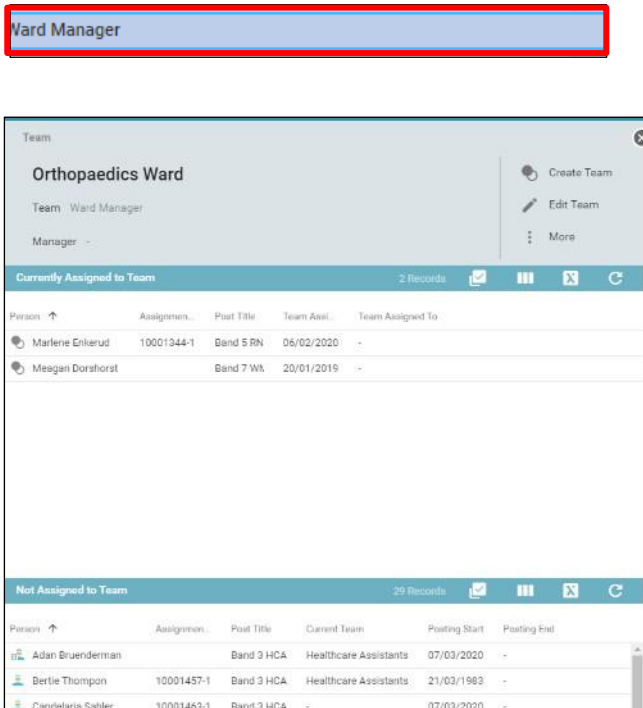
Vard Manager

Team

Orthopaedics Ward

Team Ward Manager

Manager -

Create Team

Edit Team

More

Currently Assigned to Team

2 Records

| Person | Assignmen... | Post Title | Team Assi... | Team Assigned To |
|---|---|---|---|---|
| Marlene Enkerud | 10001344-1 | Band 5 RN | 06/02/2020 | - |
| Meagan Dorshorst | | Band 7 WM | 20/01/2019 | - |

Not Assigned to Team

29 Records

| Person | Assignmen... | Post Title | Current Team | Posting Start | Posting End |
|---|---|---|---|---|---|
| Adan Bruenderman | | Band 3 HCA | Healthcare Assistants | 07/03/2020 | - |
| Bertie Thompon | 10001457-1 | Band 3 HCA | Healthcare Assistants | 21/03/1983 | - |
| Candelaria Sabler | 10001463-1 | Band 3 HCA | - | 07/03/2020 | - |